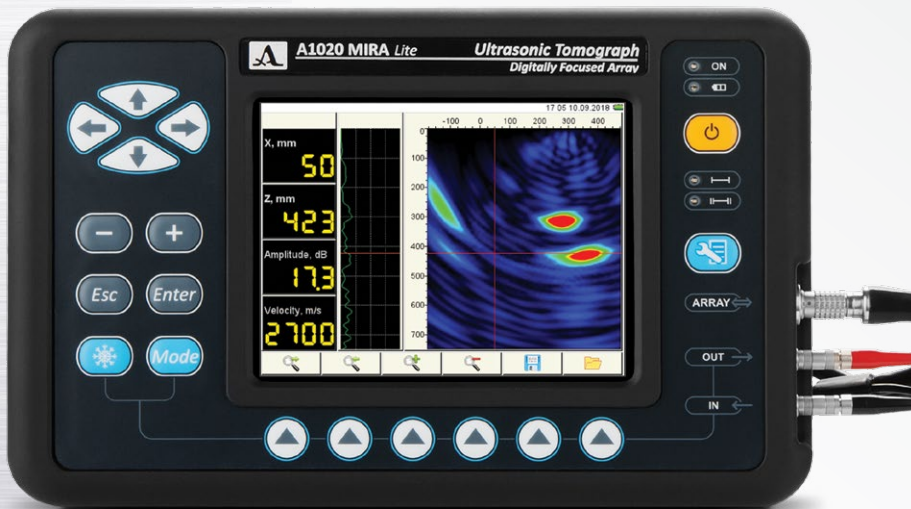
A1020 MIRA Lite

Ultrasonic Tomograph
Digitally Focused Array

ON

17 05 10.09.2018

-100 0 100 200 300 400

X, mm
50

Z, mm
423

Amplitude, dB
17.3

Velocity, m/s
2700

100
200
300
400
500
600
700

Esc
Enter
Mode

ARRAY
OUT
IN